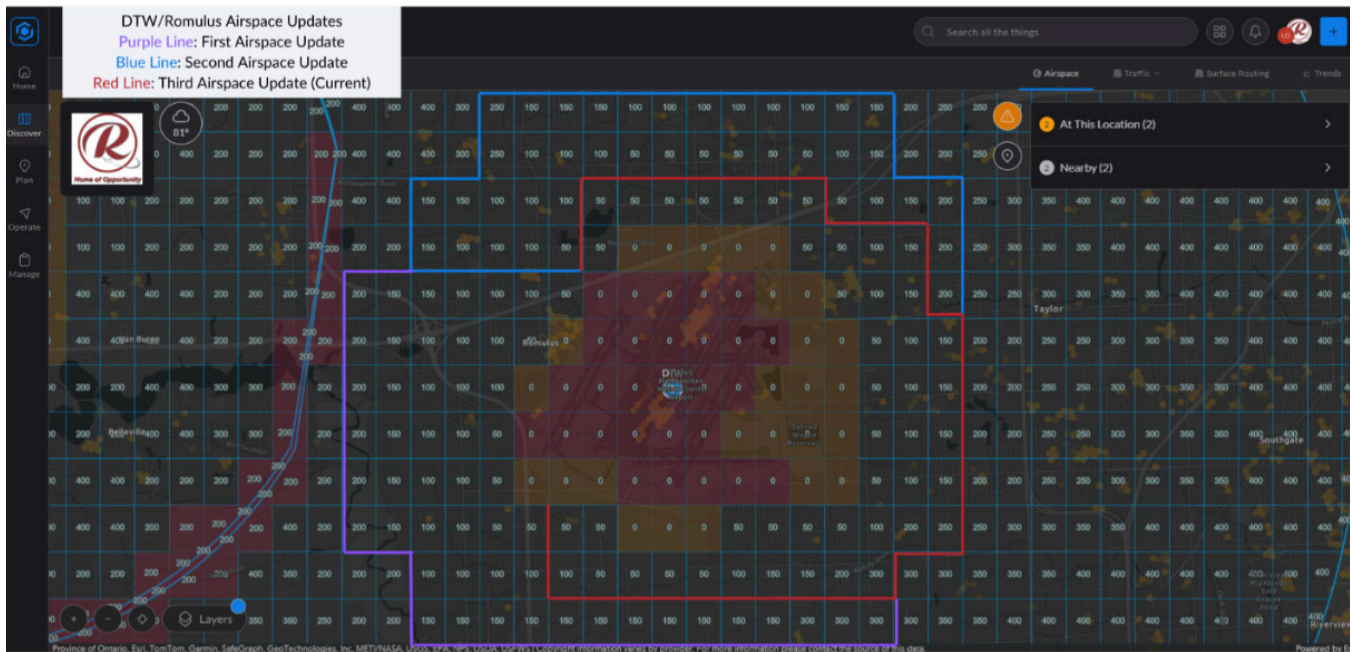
DTW/Romulus Airspace Updates
Purple Line: First Airspace Update
Blue Line: Second Airspace Update
Red Line: Third Airspace Update (Current)

Home of Opportunity

81°

Home
Discover
Plan
Operate
Manage

Search all the things

Airspace
Traffic
Surface Routing
Trends

At This Location (2)
Nearby (2)

Romulus
Van Buren
Belleville
Taylor
Southgate
DTW

Layers

Province of Ontario, Esri, TomTom, Garmin, SafeGraph, GeoTechnologies, Inc, METI/NASA, USGS, EPA, NPS, USDA, USFWS | Copyright information varies by provider. For more information please contact the source of this data.

Powered by